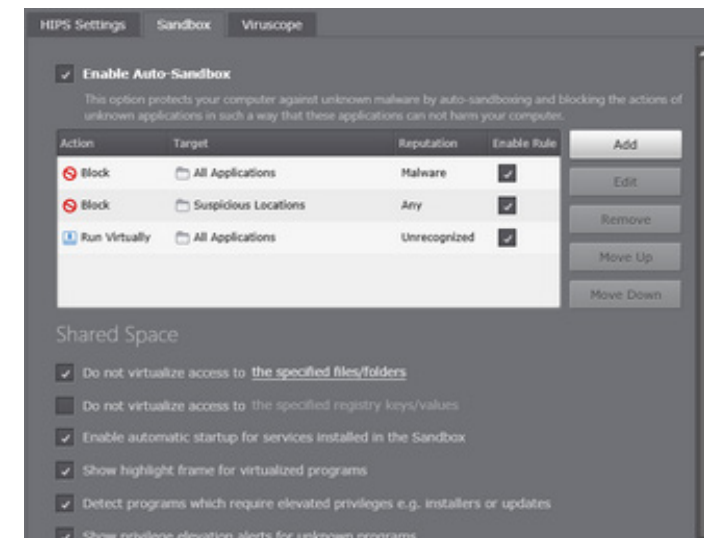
HIPS Settings Sandbox Viruscope

Enable Auto-Sandbox

This option protects your computer against unknown malware by auto-sandboxing and blocking the actions of unknown applications in such a way that these applications can not harm your computer.

| Action | Target | Reputation | Enable Rule |
|---|---|---|---|
| Block | All Applications | Malware | |
| Block | Suspicious Locations | Any | |
| Run Virtually | All Applications | Unrecognized | |

Add
Edit
Remove
Move Up
Move Down

Shared Space

Do not virtualize access to the specified files/folders

Do not virtualize access to the specified registry keys/values

Enable automatic startup for services installed in the Sandbox

Show highlight frame for virtualized programs

Detect programs which require elevated privileges e.g. installers or updates

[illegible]